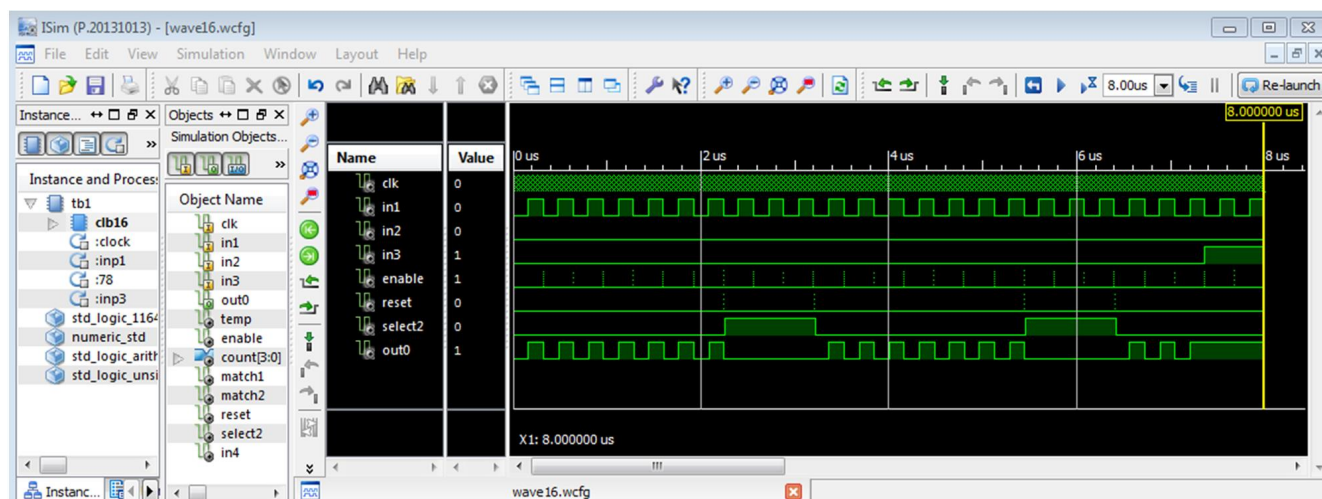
ISim (P.20131013) - [wave16.wcfg]

File Edit View Simulation Window Layout Help

8.00us Re-launch

Instance... Objects

Simulation Objects...

Instance and Process

tb1
clb16
:clock
:inp1
:78
:inp3
std_logic_1164
numeric_std
std_logic_arith
std_logic_unsi

Object Name
clk
in1
in2
in3
out0
temp
enable
count[3:0]
match1
match2
reset
select2
in4

| Name | Value |
|---|---|
| clk | 0 |
| in1 | 0 |
| in2 | 0 |
| in3 | 1 |
| enable | 1 |
| reset | 0 |
| select2 | 0 |
| out0 | 1 |

8.000000 us

0 us 2 us 4 us 6 us 8 us

X1: 8.000000 us

Instanc...

wave16.wcfg